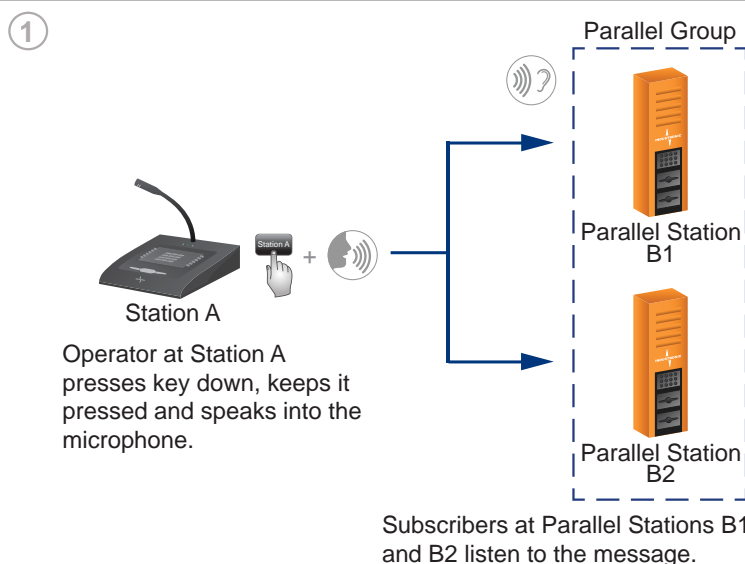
1

Parallel Group

Station A

+

Station A

Operator at Station A presses key down, keeps it pressed and speaks into the microphone.

Parallel Station B1

Parallel Station B2

Subscribers at Parallel Stations B1 and B2 listen to the message.